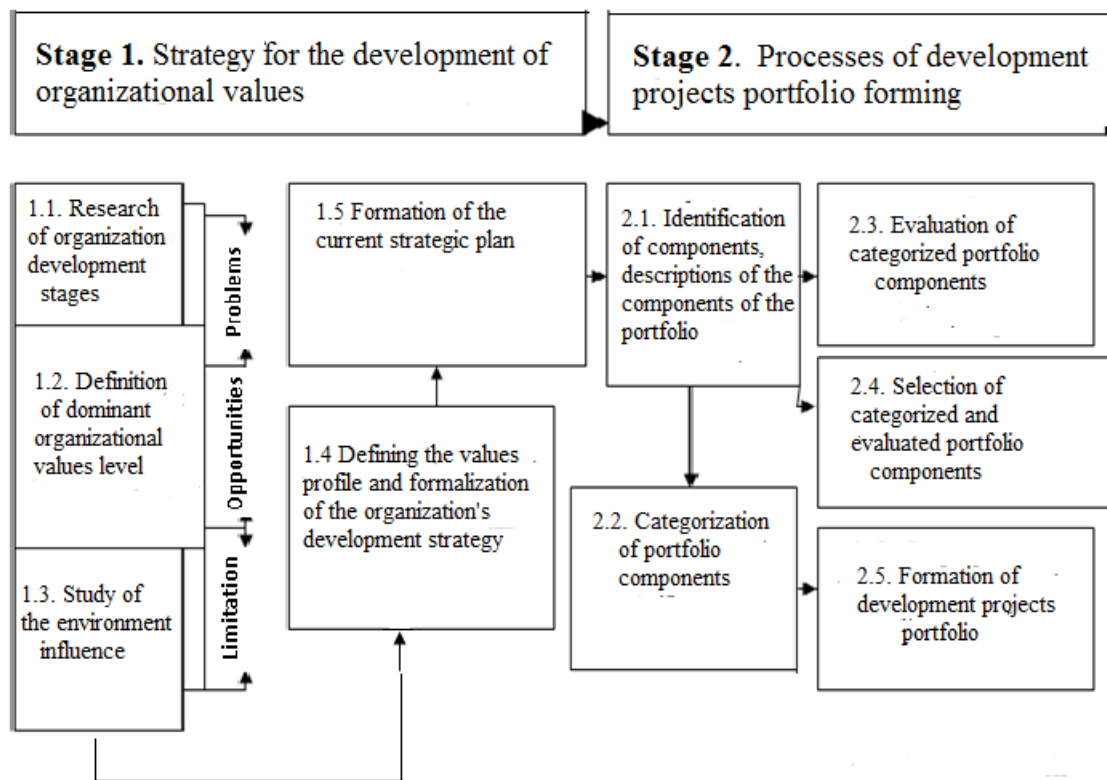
**Stage 1.** Strategy for the development of organizational values

**Stage 2.** Processes of development projects portfolio forming

1.1. Research of organization development stages

1.2. Definition of dominant organizational values level

1.3. Study of the environment influence

Problems

Opportunities

Limitation

1.5 Formation of the current strategic plan

1.4 Defining the values profile and formalization of the organization's development strategy

2.1. Identification of components, descriptions of the components of the portfolio

2.2. Categorization of portfolio components

2.3. Evaluation of categorized portfolio components

2.4. Selection of categorized and evaluated portfolio components

2.5. Formation of development projects portfolio